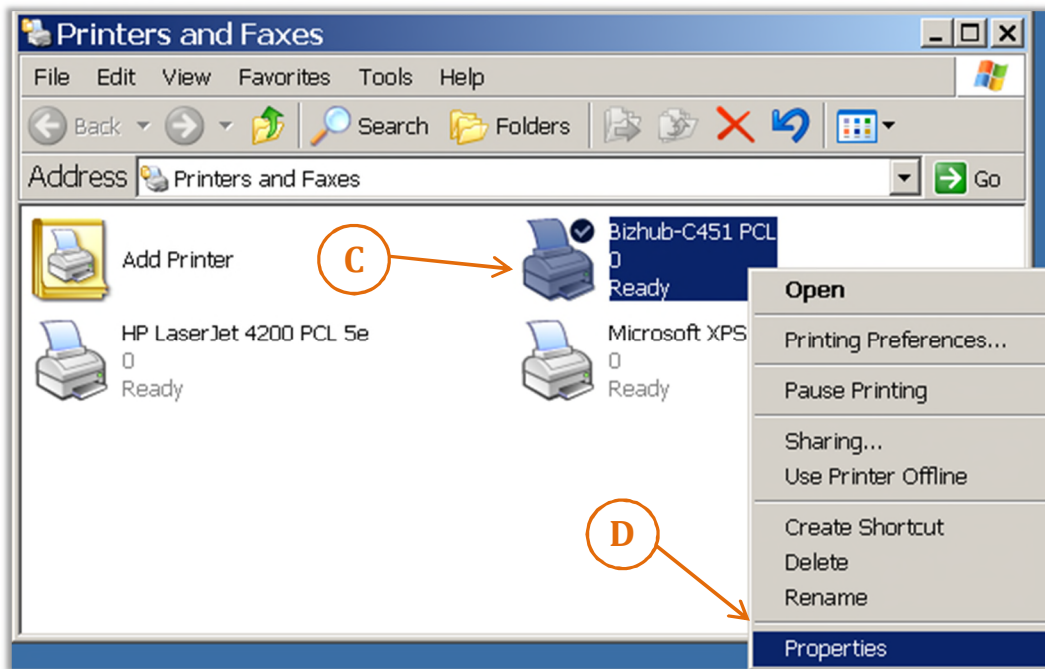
Printers and Faxes

File Edit View Favorites Tools Help

Back Search Folders

Address Printers and Faxes Go

Add Printer

C

Bizhub-C451 PCL
0
Ready

HP LaserJet 4200 PCL 5e
0
Ready

Microsoft XPS
0
Ready

Open

Printing Preferences...

Pause Printing

Sharing...
Use Printer Offline

Create Shortcut
Delete
Rename

D

Properties